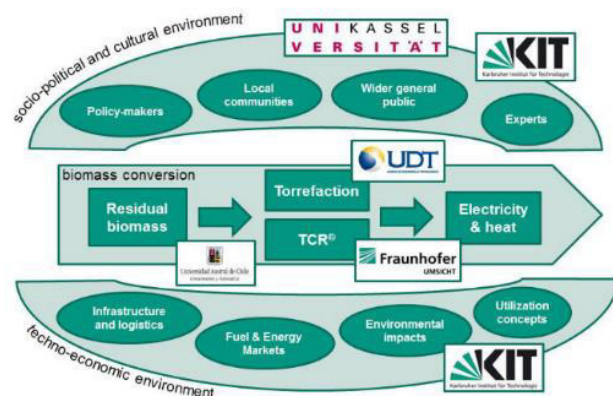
socio-political and cultural environment

UNI KASSEL
VERSITÄT

KIT
Karlsruher Institut für Technologie

Policy-makers

Local communities

Wider general public

Experts

UDT

biomass conversion

Residual biomass

Torrefaction

TCR®

Electricity & heat

Universidad Austral de Chile

Fraunhofer
UMSICHT

Infrastructure and logistics

Fuel & Energy Markets

Environmental impacts

Utilization concepts

techno-economic environment

KIT
Karlsruher Institut für Technologie